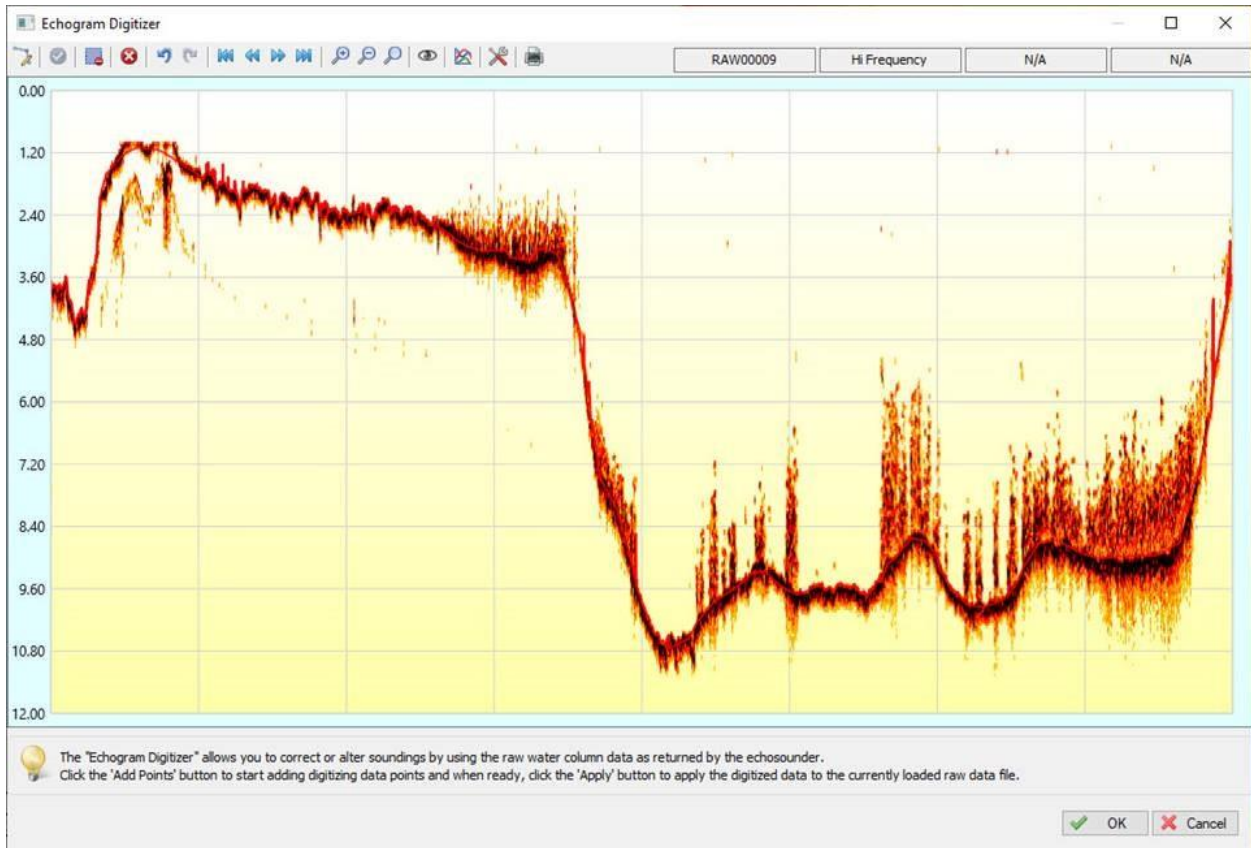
Echogram Digitizer

RAW00009 | Hi Frequency | N/A | N/A

0.00
1.20
2.40
3.60
4.80
6.00
7.20
8.40
9.60
10.80
12.00

The "Echogram Digitizer" allows you to correct or alter soundings by using the raw water column data as returned by the echosounder.
Click the 'Add Points' button to start adding digitizing data points and when ready, click the 'Apply' button to apply the digitized data to the currently loaded raw data file.

OK
Cancel